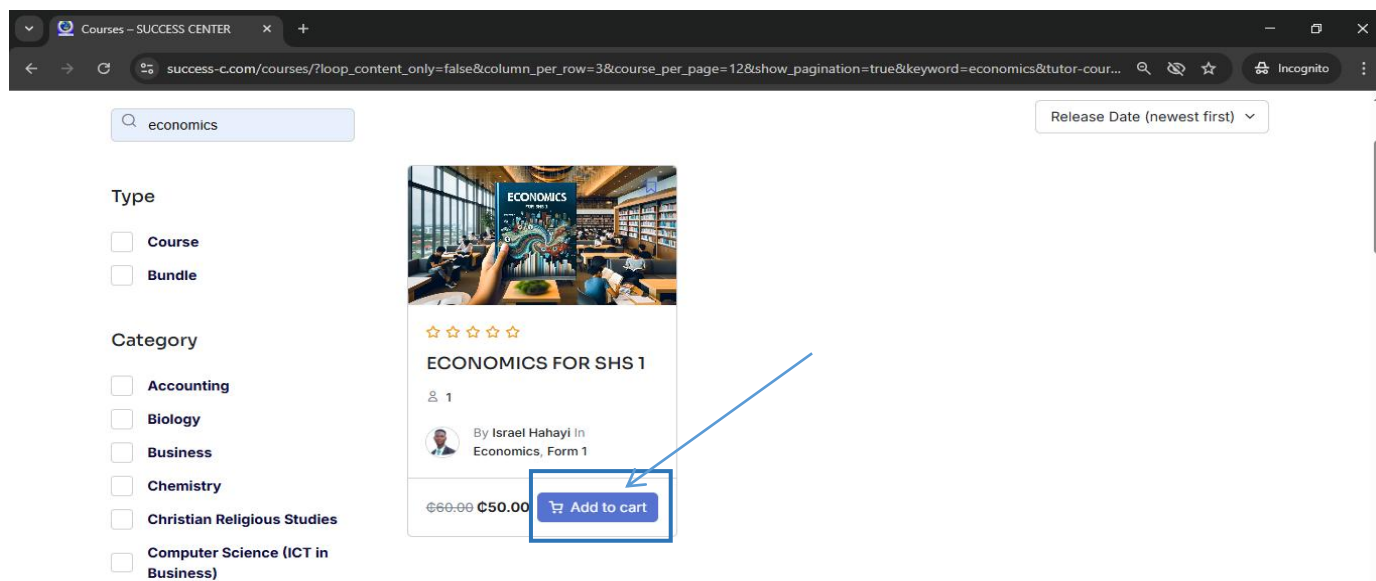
Courses – SUCCESS CENTER

success-c.com/courses/?loop_content_only=false&column_per_row=3&course_per_page=12&show_pagination=true&keyword=economics&tutor-cour...

Incognito

economics

Release Date (newest first)

Type

Course

Bundle

Category

Accounting

Biology

Business

Chemistry

Christian Religious Studies

Computer Science (ICT in Business)

ECONOMICS FOR SHS 1

ECONOMICS FOR SHS 1

1

By Israel Hahayi In Economics, Form 1

~~₵60.00~~ ₵50.00

Add to cart